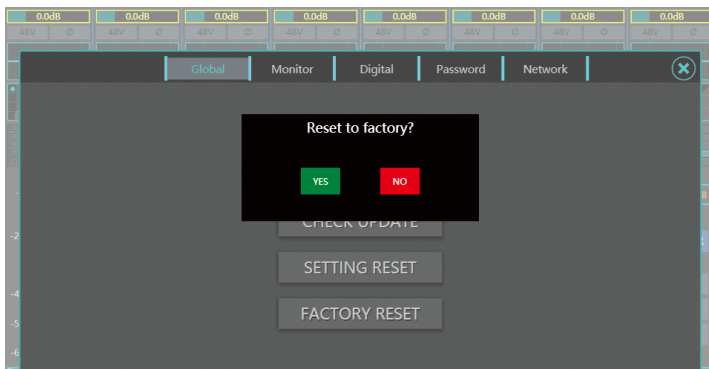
0.0dB 0.0dB 0.0dB 0.0dB 0.0dB 0.0dB 0.0dB 0.0dB

48V Ø 48V Ø 48V Ø 48V Ø 48V Ø 48V Ø 48V Ø 48V Ø

Global | Monitor | Digital | Password | Network

Reset to factory?

YES NO

CHECK UPDATE

SETTING RESET

FACTORY RESET

-2
-4
-5
-6